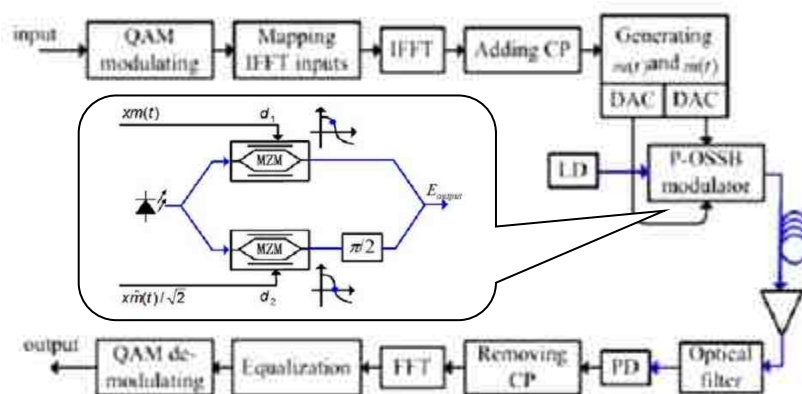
input

QAM modulating

Mapping IFFT inputs

IFFT

Adding CP

Generating $m(t)$ and $\hat{m}(t)$

DAC

DAC

$xm(t)$

$d_1$

MZM

MZM

$\pi/2$

$E_{output}$

$x\hat{m}(t)/\sqrt{2}$

$d_2$

LD

P-OSSB modulator

output

QAM demodulating

Equalization

FFT

Removing CP

PD

Optical filter